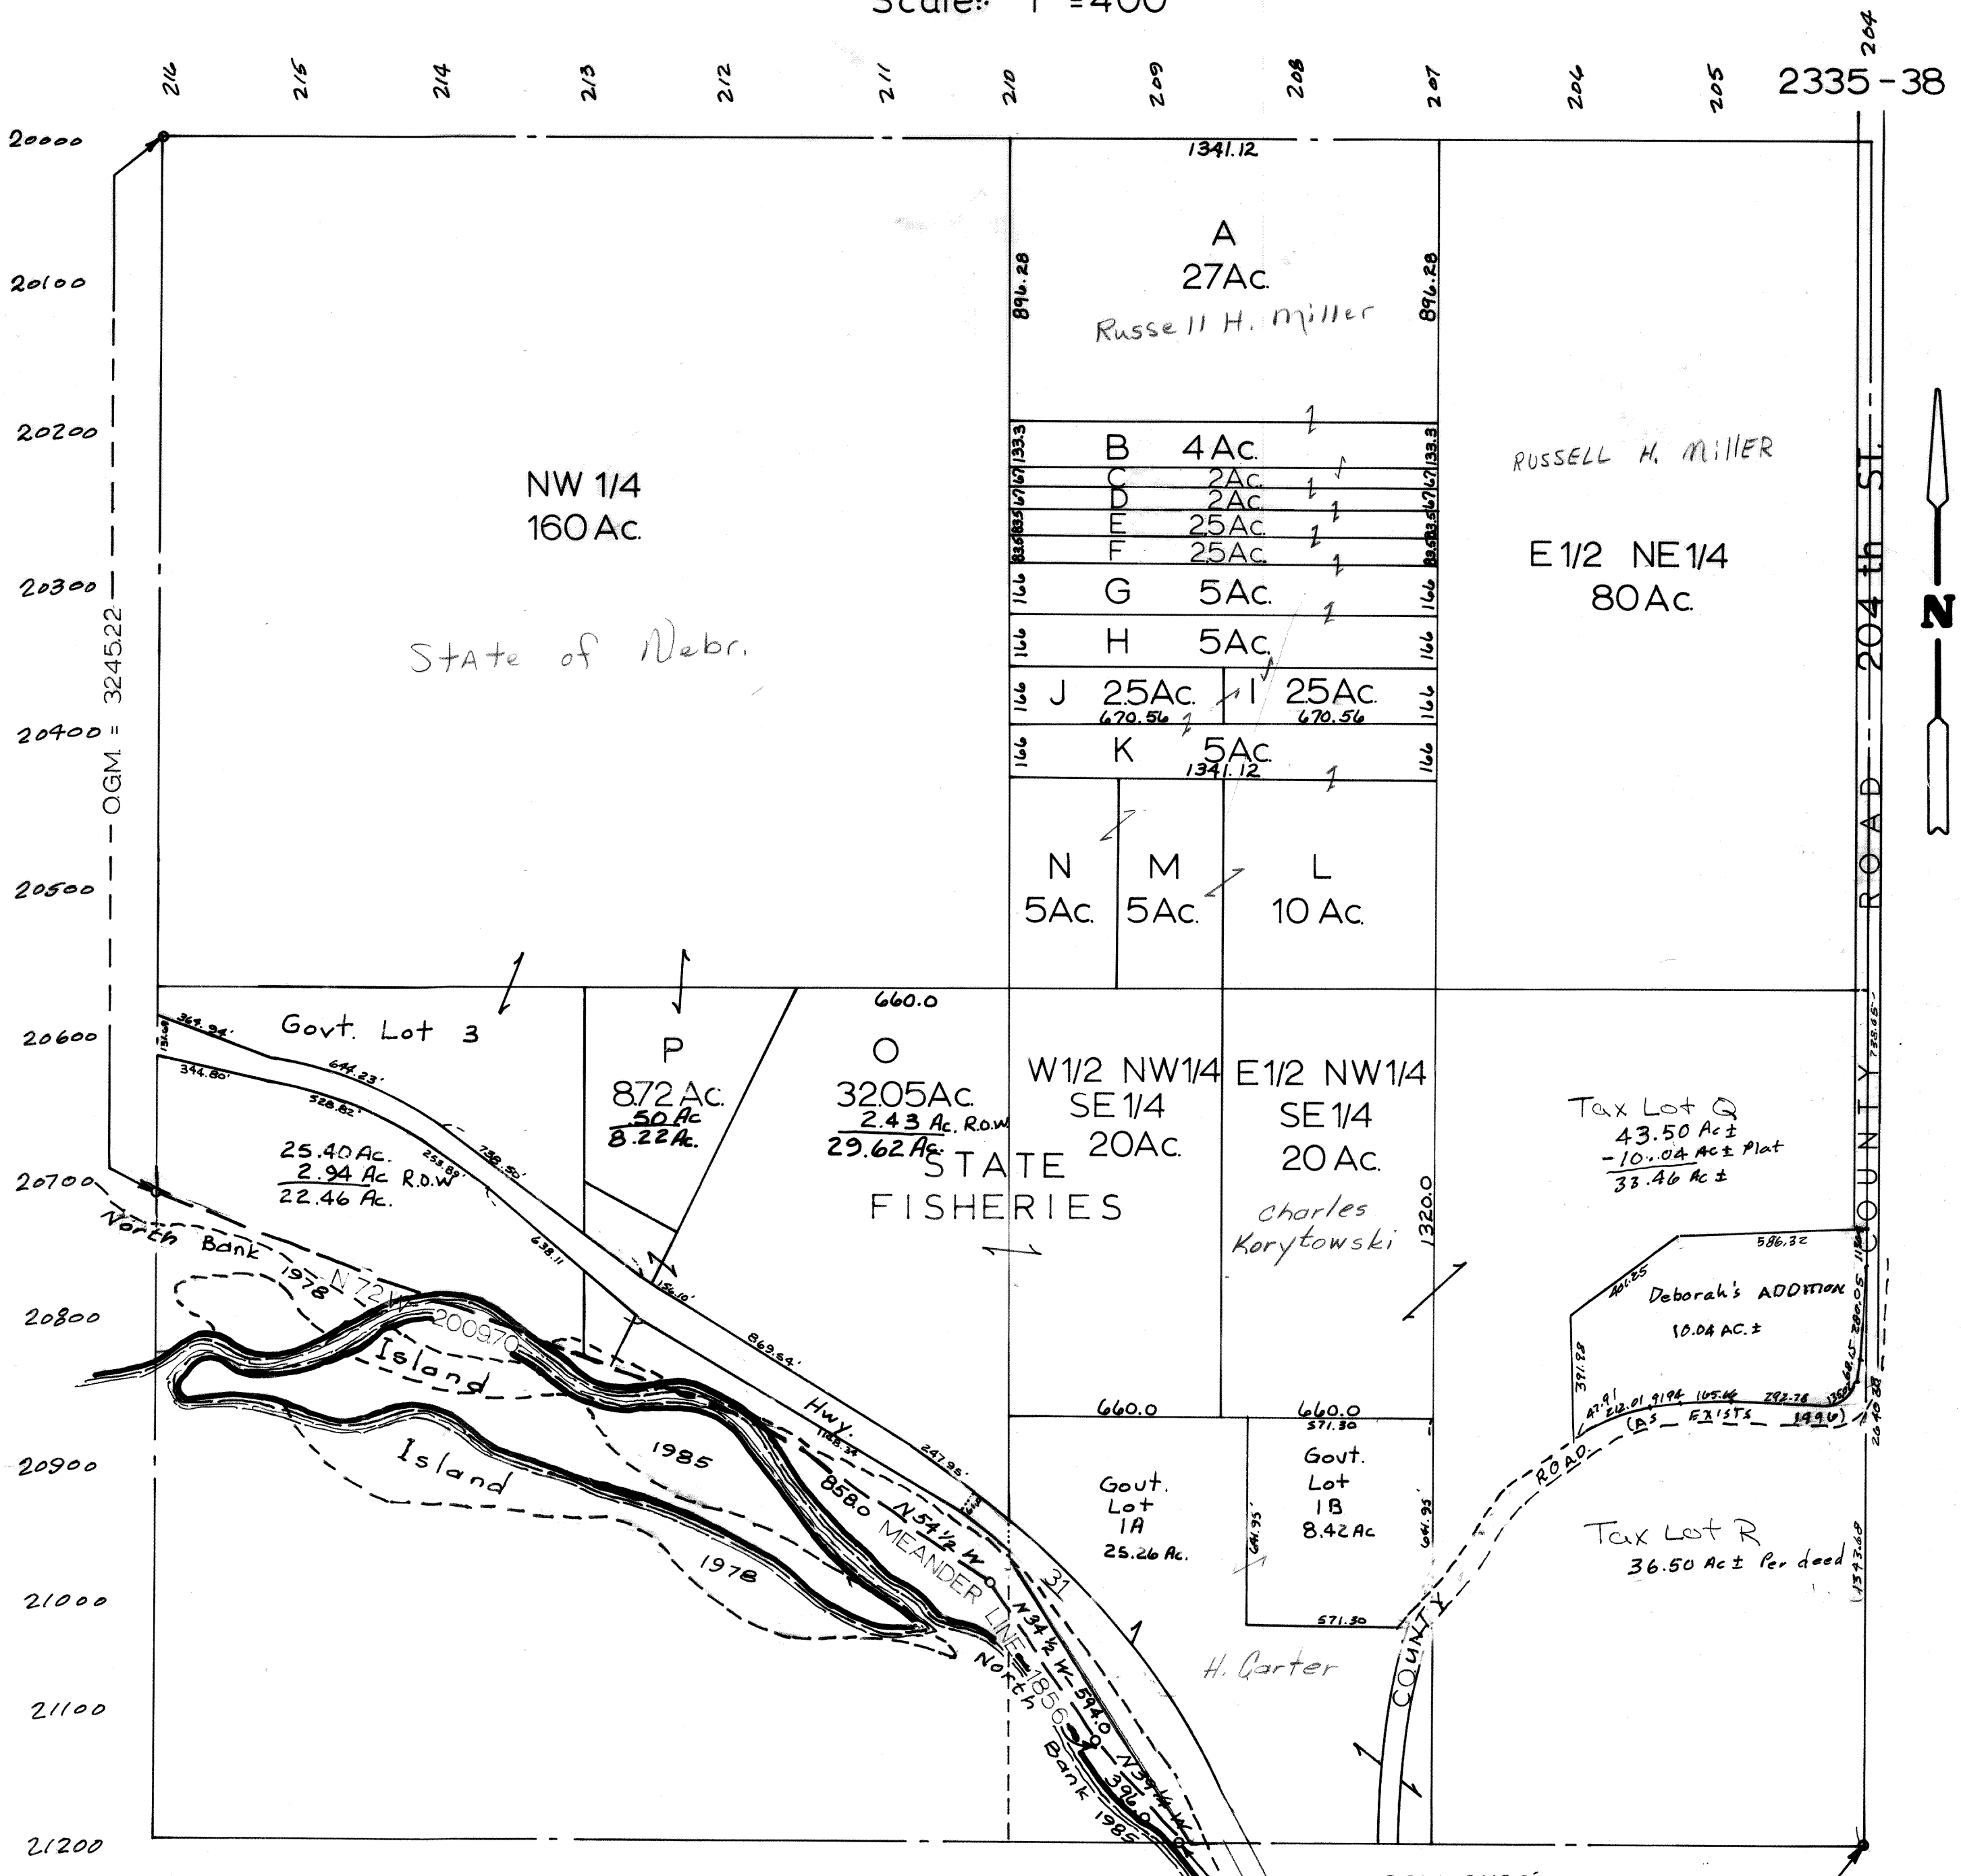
Scale: 1"=400'

216 215 214 213 212 211 210 209 208 207 206 205 204

2335-38

20000
20100
20200
20300
20400
20500
20600
20700
20800
20900
21000
21100
21200

OGM = 3245.22

1341.12

A
27Ac.
Russell H. Miller
896.28
896.28

B 4Ac.
C 2Ac.
D 2Ac.
E 2.5Ac.
F 2.5Ac.
G 5Ac.
H 5Ac.
J 2.5Ac.
670.56
I 2.5Ac.
670.56
K 5Ac.
1341.12

133.3
67
67
83.5
83.5
166
166
166
166

NW 1/4
160 Ac.

State of Nebr.

RUSSELL H. Miller

E1/2 NE1/4
80 Ac.

ROAD 204 th ST.

N

N
5Ac.
M
5Ac.
L
10 Ac.

660.0

Govt. Lot 3
369.94'
344.80'
644.23'
528.82'
253.89'
739.50'
638.11

25.40 Ac.
2.94 Ac R.O.W
22.46 Ac.

P
8.72 Ac.
.50 Ac
8.22 Ac.

O
32.05 Ac.
2.43 Ac. R.O.W
29.62 Ac.

STATE
FISHERIES

W1/2 NW1/4
SE 1/4
20Ac.

E1/2 NW1/4
SE 1/4
20 Ac.

Charles
Korytowski

1320.0

Tax Lot Q
43.50 Ac ±
-10.04 Ac ± Plat
33.46 Ac ±

COUNTY

586.32
401.25
Deborah's ADDITION
10.04 AC. ±
391.98
47.91
212.01
91.94
165.66
292.78
(AS EXISTS 1996)
280.05
2040.88

North Bank
1978
N72W
200970
Island
Island
1985
1978
154.10'
869.64'
Hwy.
1188.34
247.95'
8580
N54½W
MEANDER LINE 1856
N34½W
594.0
N39½W
396.0
North Bank 1985
31

660.0
660.0
571.30

Govt.
Lot
1A
25.26 Ac.

Govt.
Lot
1B
8.42 Ac

641.95
641.95
571.30

ROAD

Tax Lot R
36.50 Ac ± Per deed
1343.68

COUNTY

H. Carter